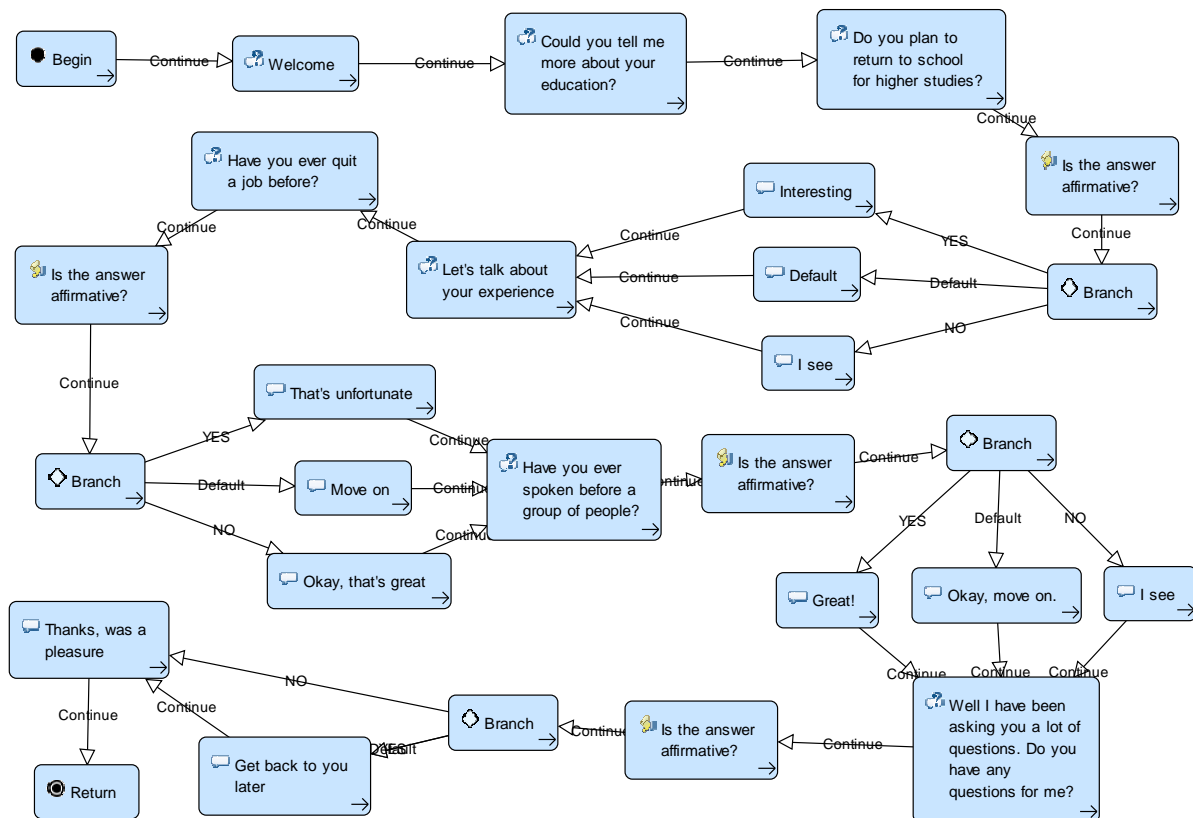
Begin
Continue
Welcome
Continue
Could you tell me more about your education?
Continue
Do you plan to return to school for higher studies?
Continue
Is the answer affirmative?
Continue
Branch
YES
Interesting
Default
Default
NO
I see
Continue
Continue
Continue
Let's talk about your experience
Continue
Have you ever quit a job before?
Continue
Is the answer affirmative?
Continue
Branch
YES
That's unfortunate
Default
Move on
NO
Okay, that's great
Continue
Continue
Continue
Have you ever spoken before a group of people?
Continue
Is the answer affirmative?
Continue
Branch
YES
Default
NO
Great!
Okay, move on.
I see
Continue
Continue
Continue
Well I have been asking you a lot of questions. Do you have any questions for me?
Continue
Is the answer affirmative?
Continue
Branch
YES
Default
Get back to you later
NO
Continue
Thanks, was a pleasure
Continue
Return